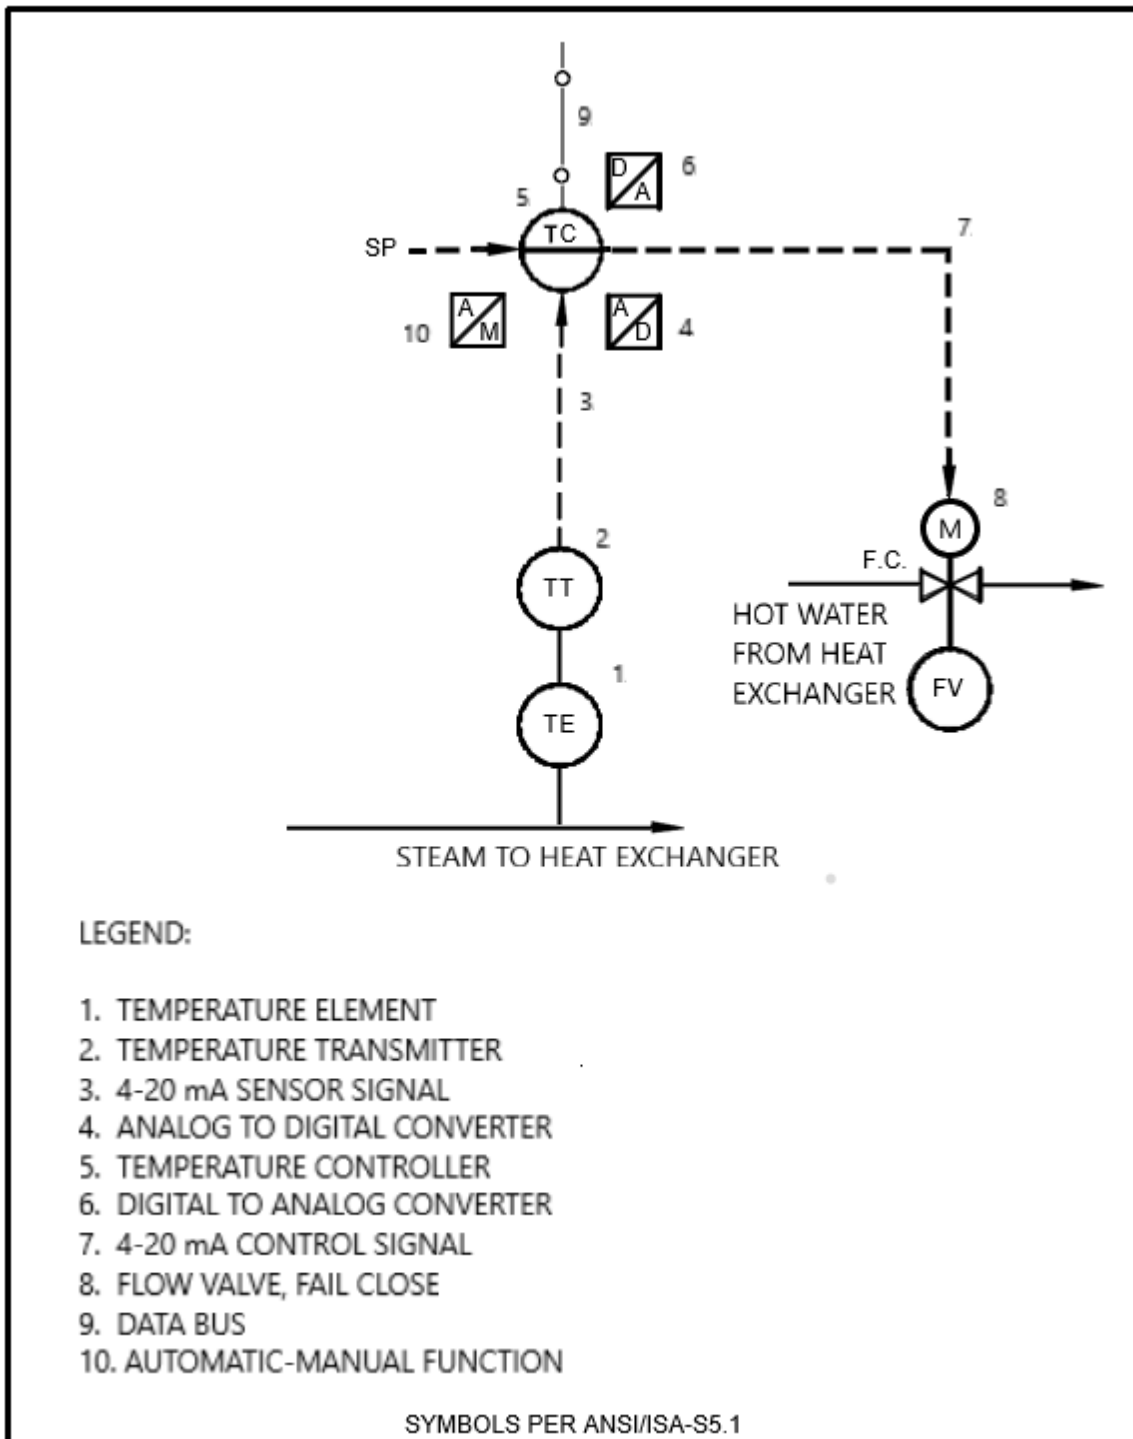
9

D A 6

5

TC

SP

7

A M 10

A D 4

3

8

M

2

F.C.

TT

HOT WATER FROM HEAT EXCHANGER

FV

1

TE

STEAM TO HEAT EXCHANGER

LEGEND:

1. TEMPERATURE ELEMENT
2. TEMPERATURE TRANSMITTER
3. 4-20 mA SENSOR SIGNAL
4. ANALOG TO DIGITAL CONVERTER
5. TEMPERATURE CONTROLLER
6. DIGITAL TO ANALOG CONVERTER
7. 4-20 mA CONTROL SIGNAL
8. FLOW VALVE, FAIL CLOSE
9. DATA BUS
10. AUTOMATIC-MANUAL FUNCTION

SYMBOLS PER ANSI/ISA-S5.1